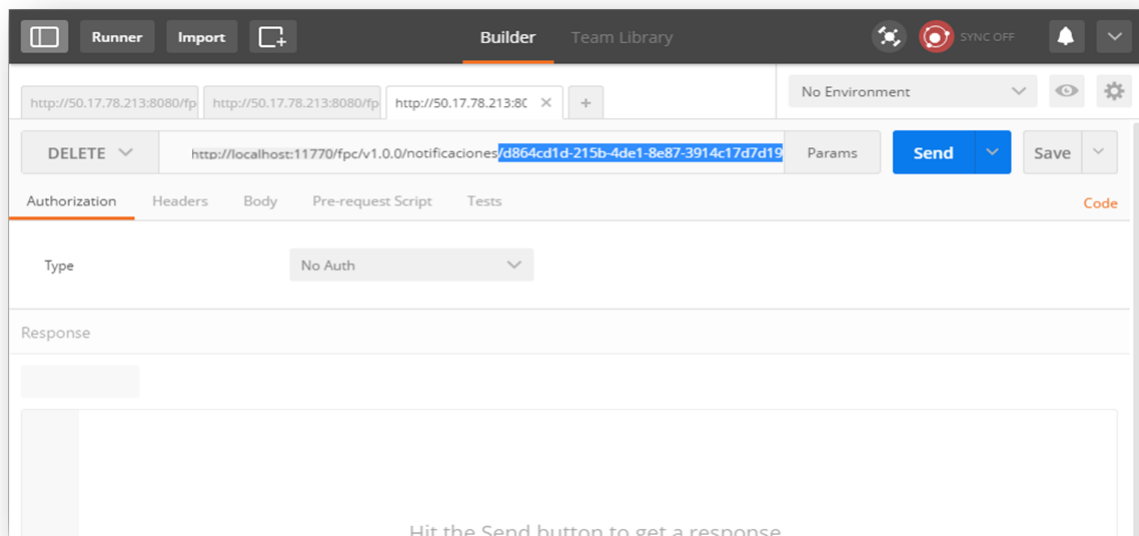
Runner Import Builder Team Library SYNC OFF

http://50.17.78.213:8080/fp http://50.17.78.213:8080/fp http://50.17.78.213:80 × +

No Environment

DELETE http://localhost:11770/fpc/v1.0.0/notificaciones/d864cd1d-215b-4de1-8e87-3914c17d7d19 Params Send Save

Authorization Headers Body Pre-request Script Tests Code

Type No Auth

Response

Hit the Send button to get a response